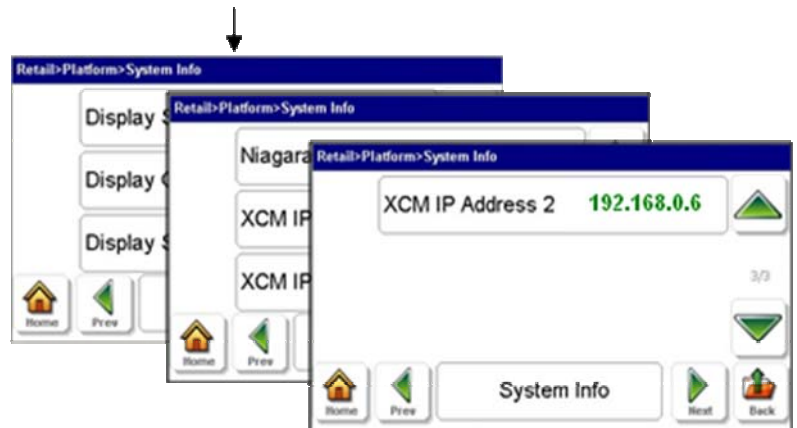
Retail>Platform>System Info

Display S

Display C

Display S

Home

Prev

Retail>Platform>System Info

Niagara

XCM IP

XCM IP

Home

Prev

Retail>Platform>System Info

XCM IP Address 2 192.168.0.6

3/3

Home

Prev

System Info

Next

Back